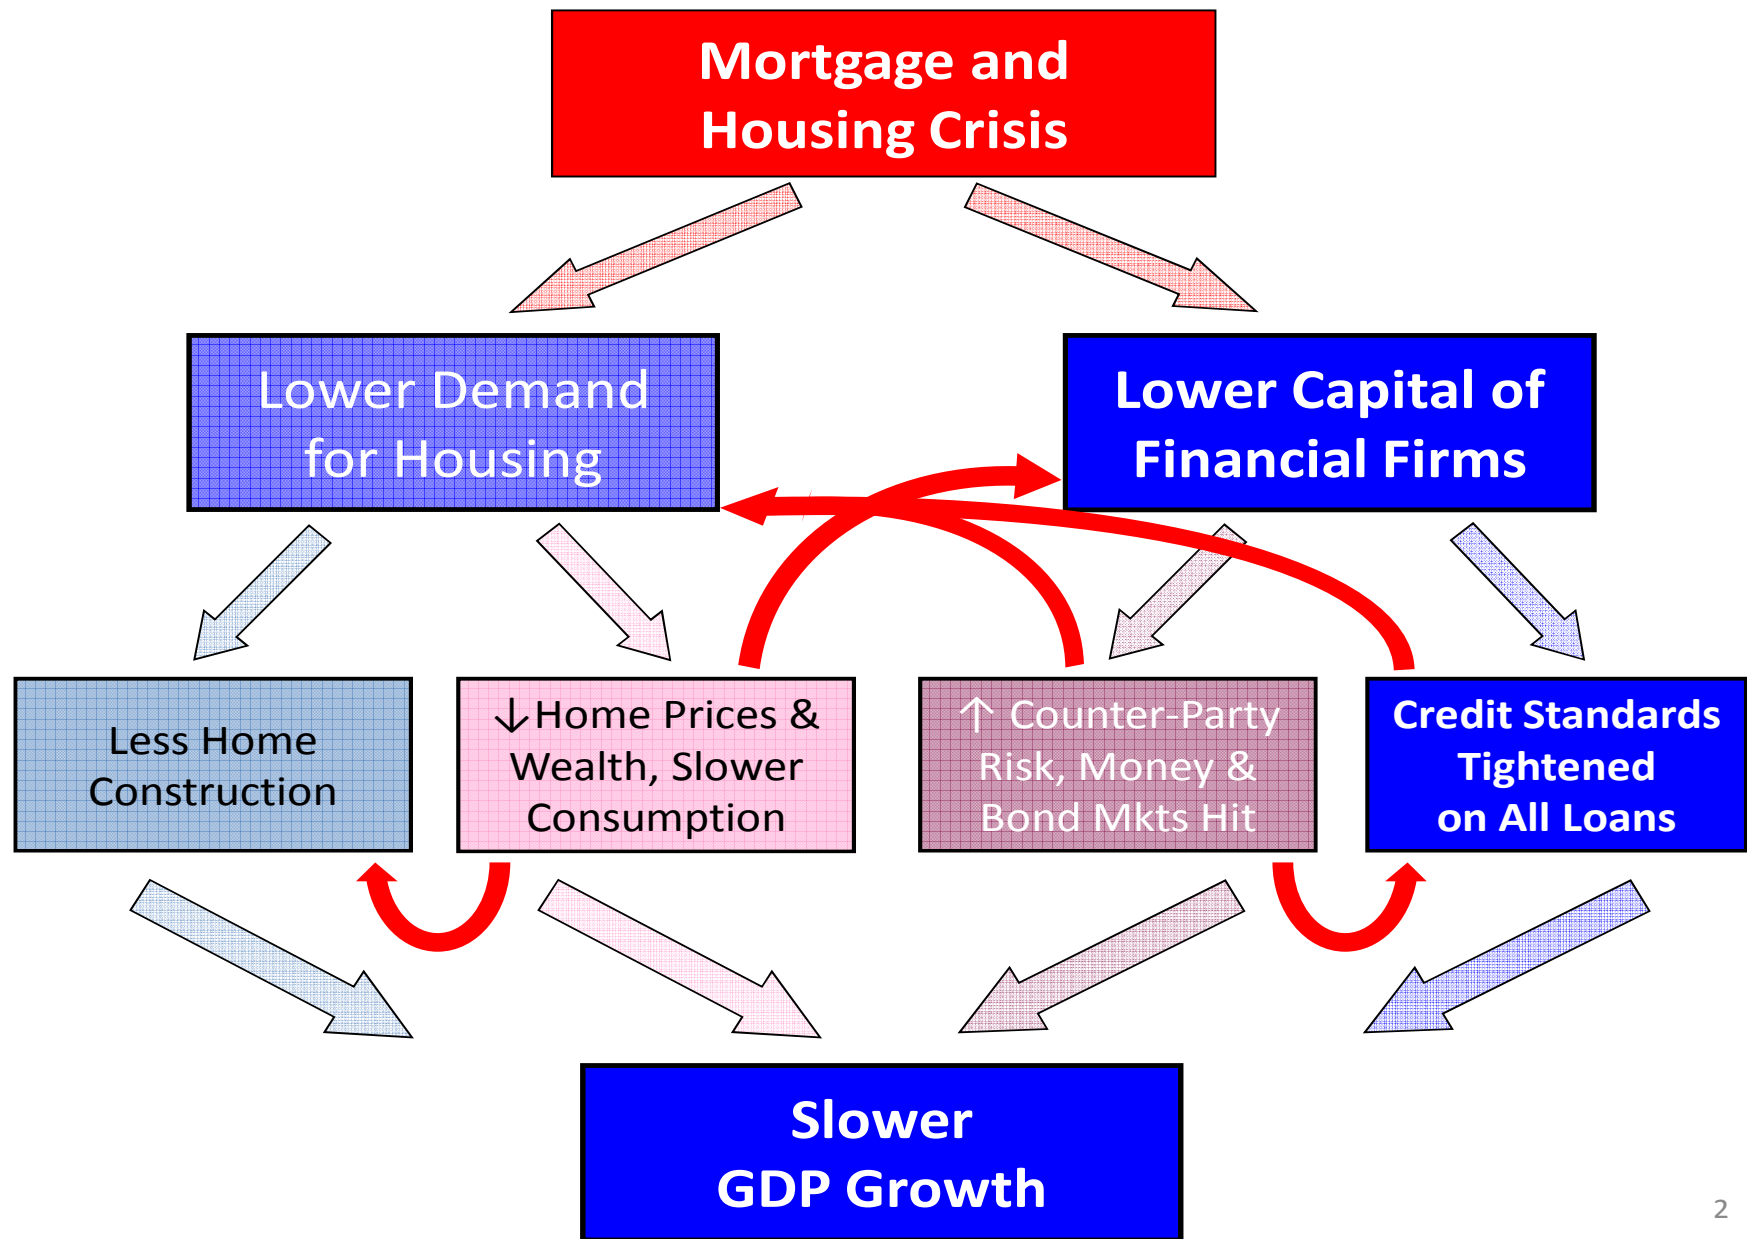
Mortgage and Housing Crisis

Lower Demand for Housing

Lower Capital of Financial Firms

Less Home Construction

↓Home Prices & Wealth, Slower Consumption

↑ Counter-Party Risk, Money & Bond Mkts Hit

Credit Standards Tightened on All Loans

Slower GDP Growth

2